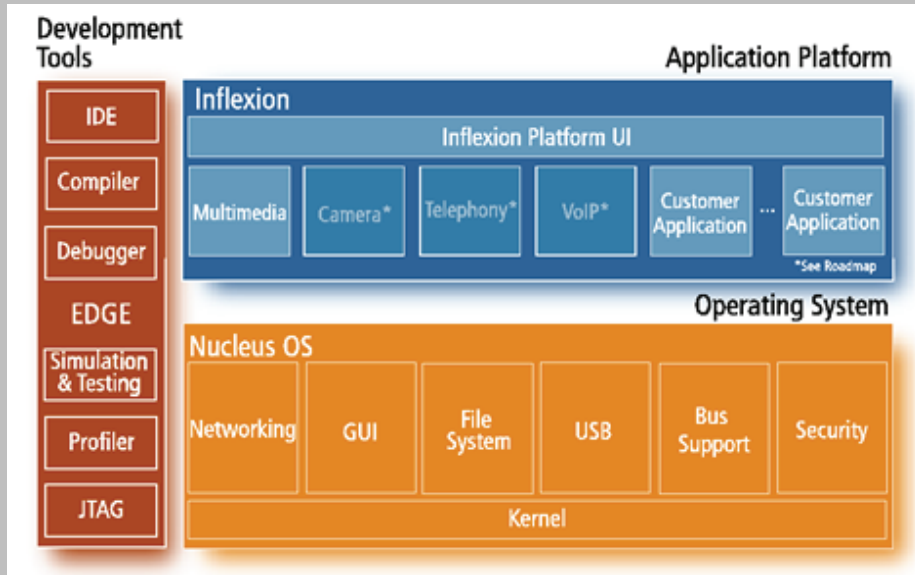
Development Tools

IDE

Compiler

Debugger

EDGE

Simulation & Testing

Profiler

JTAG

Application Platform

Inflexion

Inflexion Platform UI

Multimedia

Camera*

Telephony*

VoIP*

Customer Application

...

Customer Application

*See Roadmap

Operating System

Nucleus OS

Networking

GUI

File System

USB

Bus Support

Security

Kernel